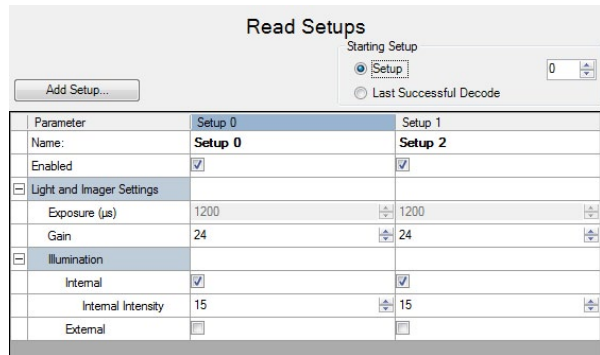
Read Setups

Starting Setup

Setup 0

Last Successful Decode

Add Setup...

| Parameter | Setup 0 | Setup 1 |
|---|---|---|
| Name: | **Setup 0** | **Setup 2** |
| Enabled | ☑ | ☑ |
| ⊟ Light and Imager Settings | | |
| Exposure (µs) | 1200 | 1200 |
| Gain | 24 | 24 |
| ⊟ Illumination | | |
| Internal | ☑ | ☑ |
| Internal Intensity | 15 | 15 |
| External | ☐ | ☐ |